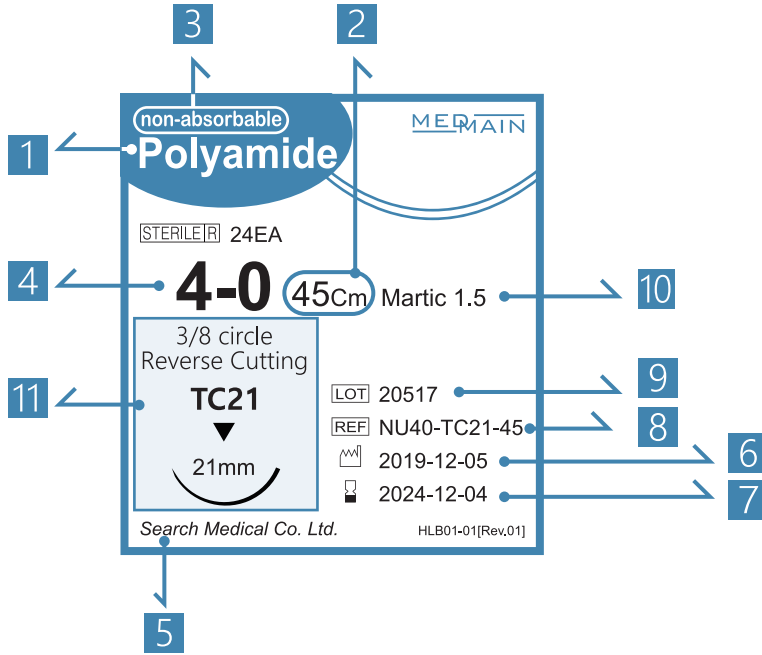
3
2
non-absorbable
1
Polyamide
MED MAIN
STERILE R 24EA
4
4-0
45Cm
Martic 1.5
10
3/8 circle
Reverse Cutting
TC21
▼
21mm
11
LOT 20517
9
REF NU40-TC21-45
8
2019-12-05
6
2024-12-04
7
Search Medical Co. Ltd.
HLB01-01[Rev.01]
5